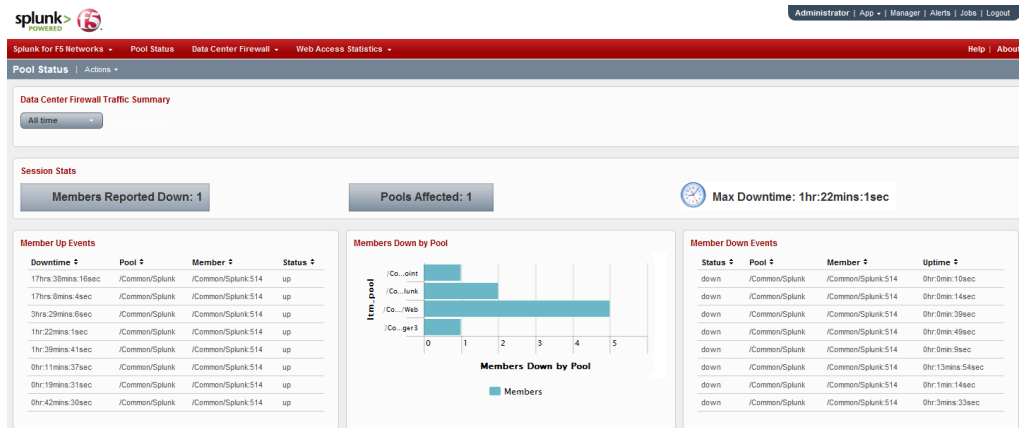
splunk> POWERED f5

Administrator | App | Manager | Alerts | Jobs | Logout

Splunk for F5 Networks | Pool Status | Data Center Firewall | Web Access Statistics | Help | About

Pool Status | Actions

Data Center Firewall Traffic Summary

All time

Session Stats

Members Reported Down: 1

Pools Affected: 1

Max Downtime: 1hr:22mins:1sec

Member Up Events

| Downtime | Pool | Member | Status |
|---|---|---|---|
| 17hrs:38mins:16sec | /Common/Splunk | /Common/Splunk:514 | up |
| 17hrs:8mins:4sec | /Common/Splunk | /Common/Splunk:514 | up |
| 3hrs:29mins:6sec | /Common/Splunk | /Common/Splunk:514 | up |
| 1hr:22mins:1sec | /Common/Splunk | /Common/Splunk:514 | up |
| 1hr:39mins:41sec | /Common/Splunk | /Common/Splunk:514 | up |
| 0hr:11mins:37sec | /Common/Splunk | /Common/Splunk:514 | up |
| 0hr:19mins:31sec | /Common/Splunk | /Common/Splunk:514 | up |
| 0hr:42mins:30sec | /Common/Splunk | /Common/Splunk:514 | up |

Members Down by Pool

ltm_pool

/Co...oint
/Co...lunk
/Co.../Web
/Co...ger3

0 1 2 3 4 5

Members Down by Pool

Members

Member Down Events

| Status | Pool | Member | Uptime |
|---|---|---|---|
| down | /Common/Splunk | /Common/Splunk:514 | 0hr:0min:10sec |
| down | /Common/Splunk | /Common/Splunk:514 | 0hr:0min:14sec |
| down | /Common/Splunk | /Common/Splunk:514 | 0hr:0min:39sec |
| down | /Common/Splunk | /Common/Splunk:514 | 0hr:0min:49sec |
| down | /Common/Splunk | /Common/Splunk:514 | 0hr:0min:9sec |
| down | /Common/Splunk | /Common/Splunk:514 | 0hr:13mins:54sec |
| down | /Common/Splunk | /Common/Splunk:514 | 0hr:1min:14sec |
| down | /Common/Splunk | /Common/Splunk:514 | 0hr:3mins:33sec |